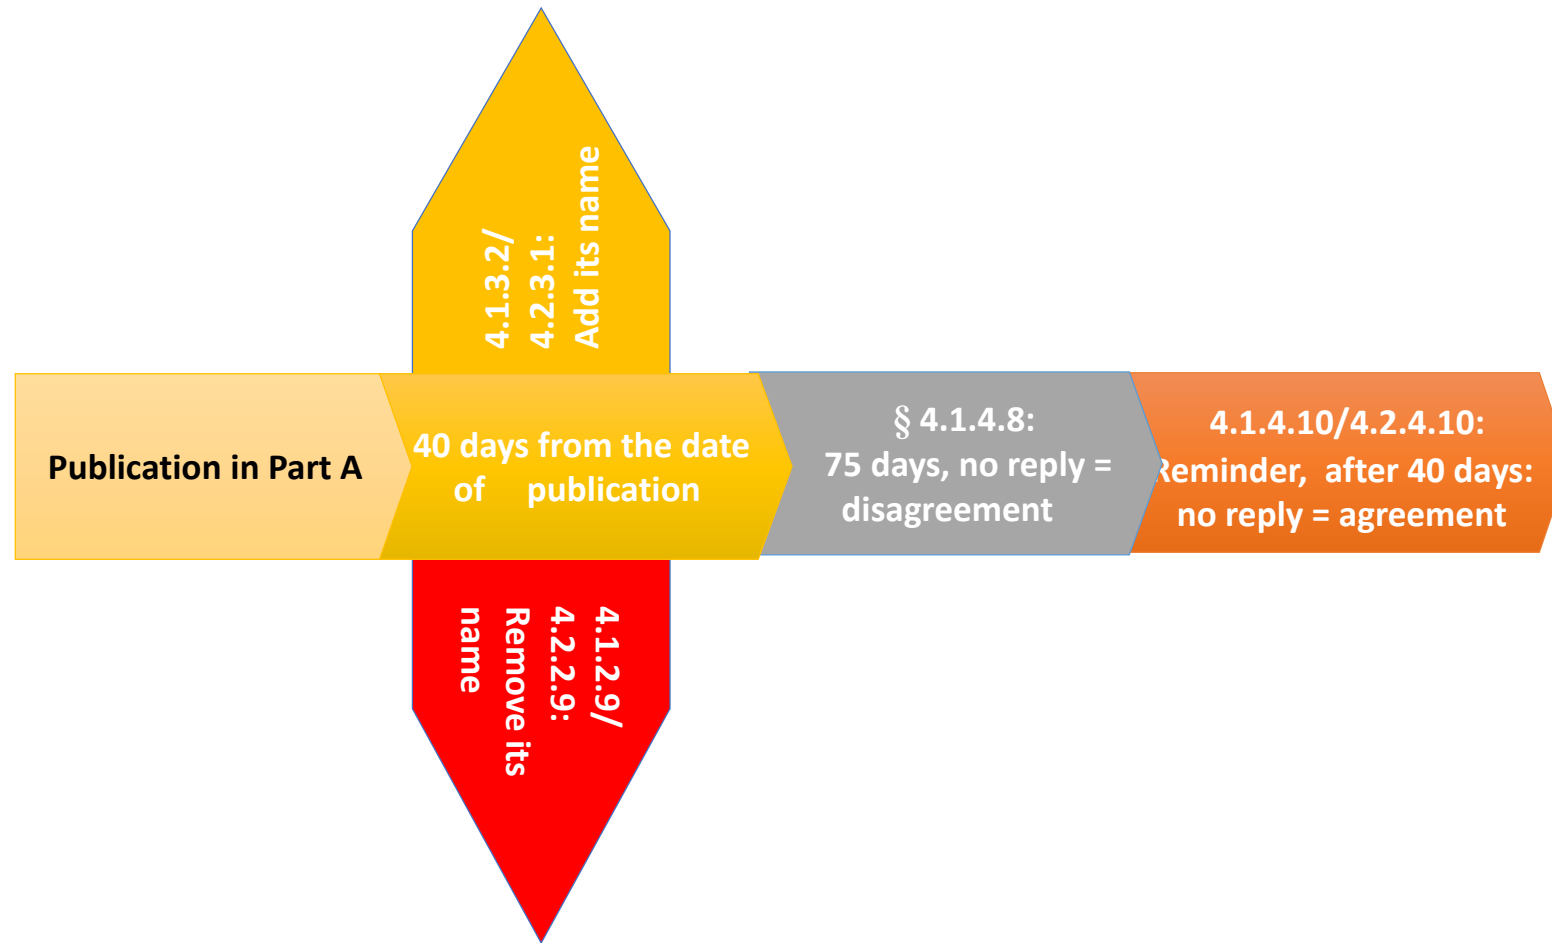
4.1.3.2/
4.2.3.1:
Add its name

Publication in Part A

40 days from the date of publication

§ 4.1.4.8:
75 days, no reply = disagreement

4.1.4.10/4.2.4.10:
Reminder, after 40 days: no reply = agreement

4.1.2.9/
4.2.2.9:
Remove its name